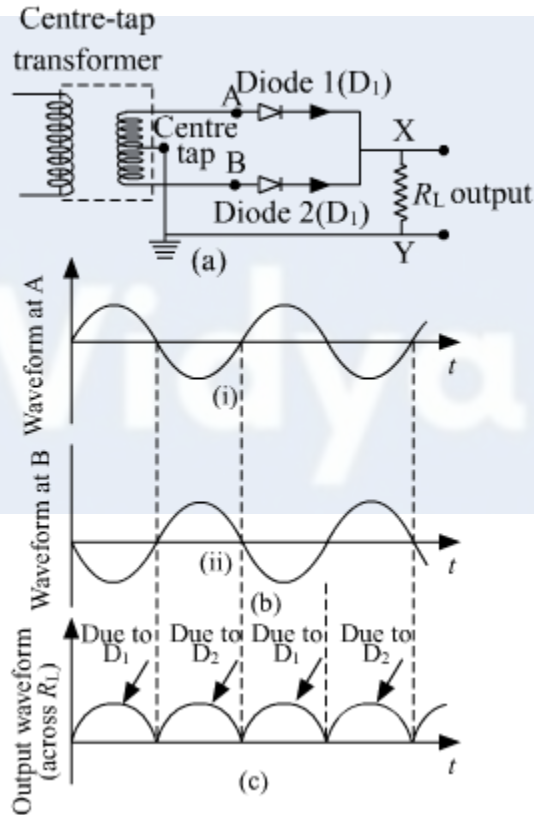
Centre-tap transformer

Diode 1($D_1$)

A

Centre tap

B

X

$R_L$ output

Diode 2($D_1$)

Y

(a)

Waveform at A

$t$

(i)

Waveform at B

$t$

(ii)

(b)

Output waveform (across $R_L$)

Due to $D_1$

Due to $D_2$

Due to $D_1$

Due to $D_2$

$t$

(c)